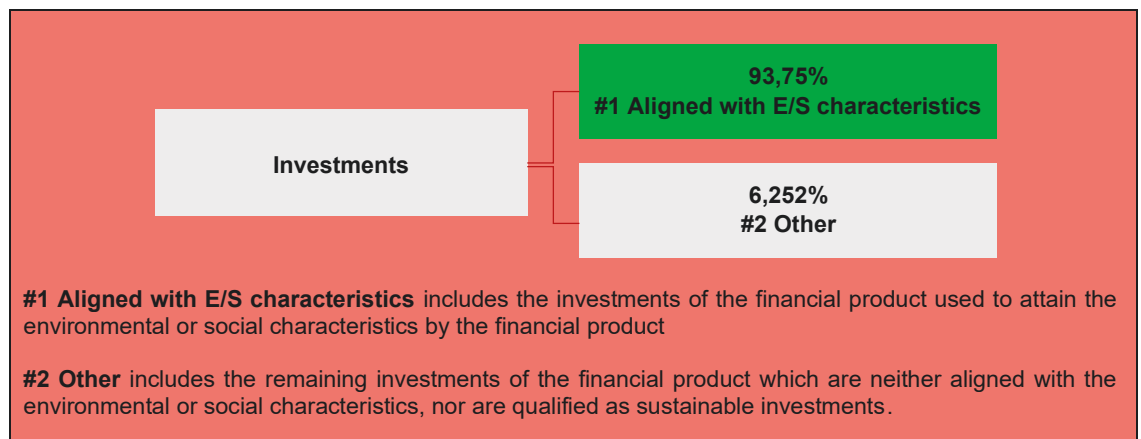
Investments

93,75%
#1 Aligned with E/S characteristics

6,252%
#2 Other

**#1 Aligned with E/S characteristics** includes the investments of the financial product used to attain the environmental or social characteristics by the financial product

**#2 Other** includes the remaining investments of the financial product which are neither aligned with the environmental or social characteristics, nor are qualified as sustainable investments.